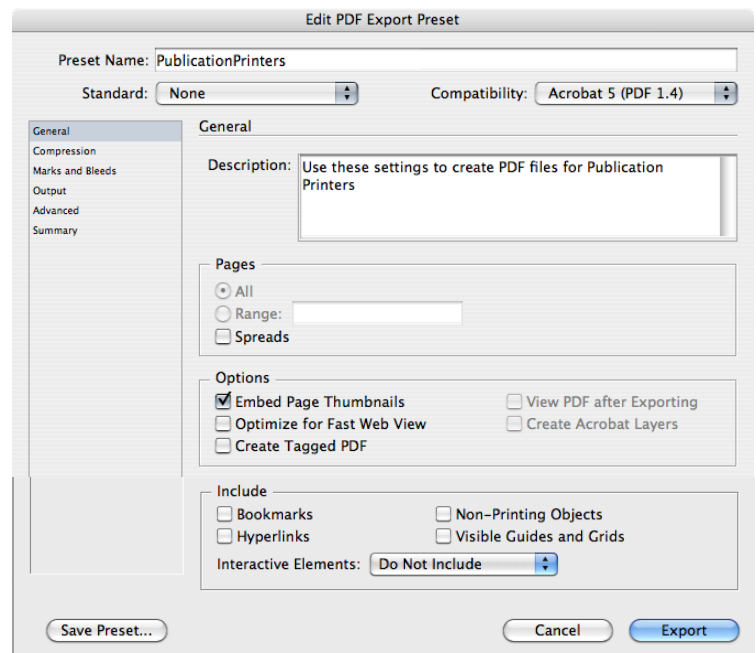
Edit PDF Export Preset

Preset Name: PublicationPrinters

Standard: None

Compatibility: Acrobat 5 (PDF 1.4)

General
Compression
Marks and Bleeds
Output
Advanced
Summary

General

Description: Use these settings to create PDF files for Publication Printers

Pages
All
Range:
Spreads

Options
Embed Page Thumbnails
Optimize for Fast Web View
Create Tagged PDF
View PDF after Exporting
Create Acrobat Layers

Include
Bookmarks
Hyperlinks
Non-Printing Objects
Visible Guides and Grids
Interactive Elements: Do Not Include

Save Preset...

Cancel

Export